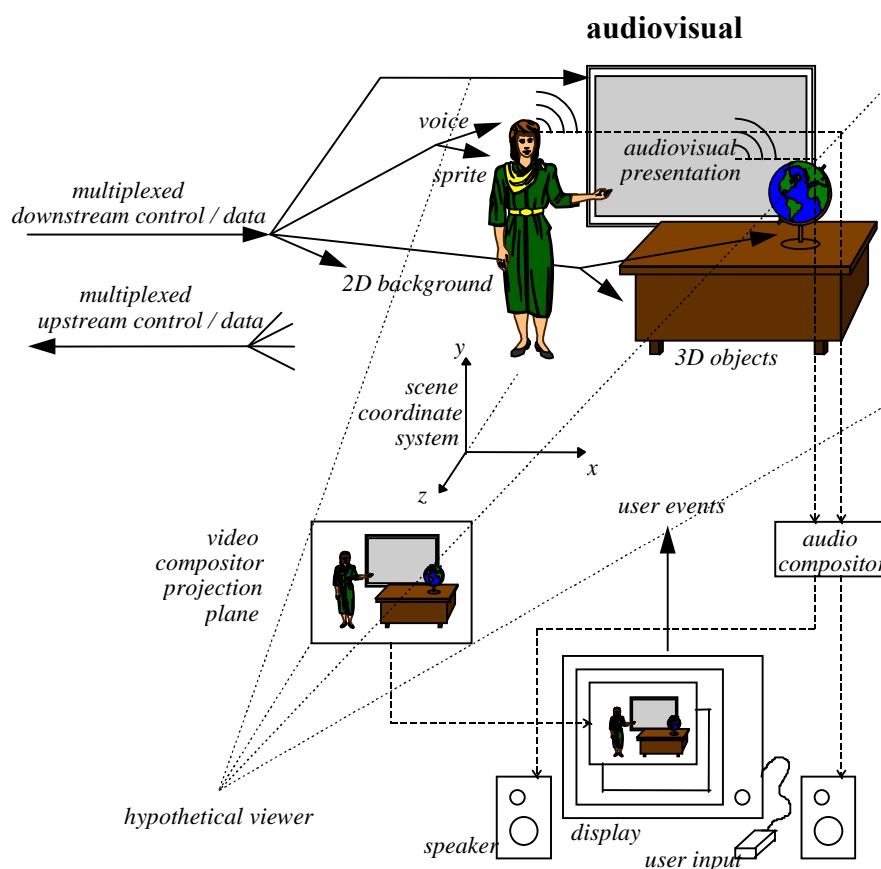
audiovisual

voice

sprite

audiovisual presentation

multiplexed downstream control / data

2D background

multiplexed upstream control / data

3D objects

y

scene coordinate system

x

z

user events

audio compositor

video compositor projection plane

hypothetical viewer

speaker

display

user input